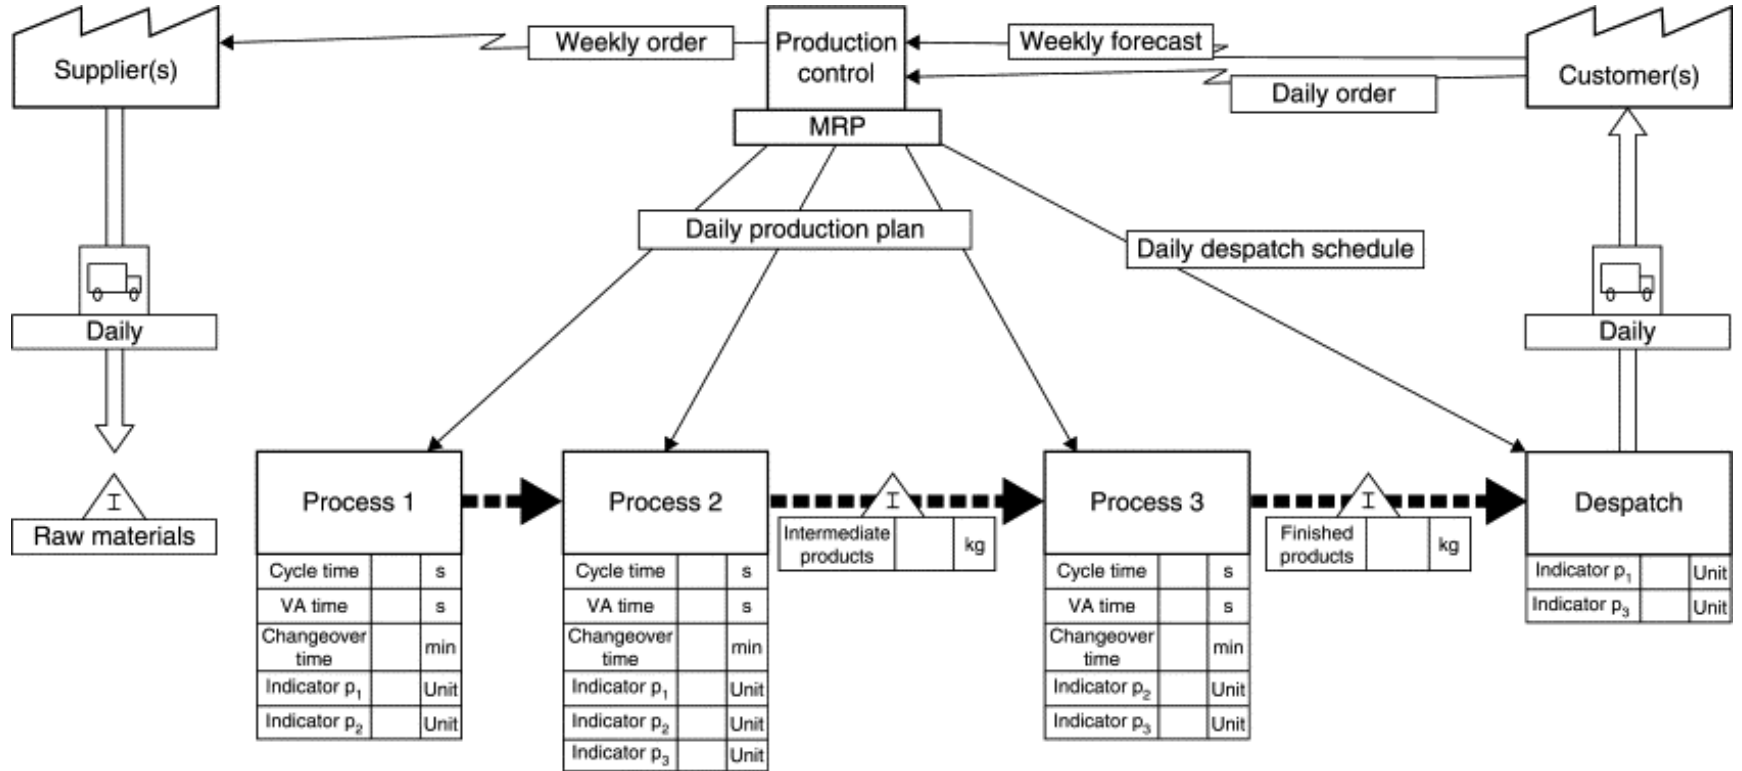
Supplier(s)

Weekly order

Production control

Weekly forecast

Daily order

Customer(s)

MRP

Daily production plan

Daily despatch schedule

Daily

Daily

I

Raw materials

Process 1

| Cycle time | | s |
|---|---|---|
| VA time | | s |
| Changeover time | | min |
| Indicator $p_1$ | | Unit |
| Indicator $p_2$ | | Unit |

Process 2

| Cycle time | | s |
|---|---|---|
| VA time | | s |
| Changeover time | | min |
| Indicator $p_1$ | | Unit |
| Indicator $p_2$ | | Unit |
| Indicator $p_3$ | | Unit |

I

| Intermediate products | | kg |
|---|---|---|

Process 3

| Cycle time | | s |
|---|---|---|
| VA time | | s |
| Changeover time | | min |
| Indicator $p_2$ | | Unit |
| Indicator $p_3$ | | Unit |

I

| Finished products | | kg |
|---|---|---|

Despatch

| Indicator $p_1$ | | Unit |
|---|---|---|
| Indicator $p_3$ | | Unit |